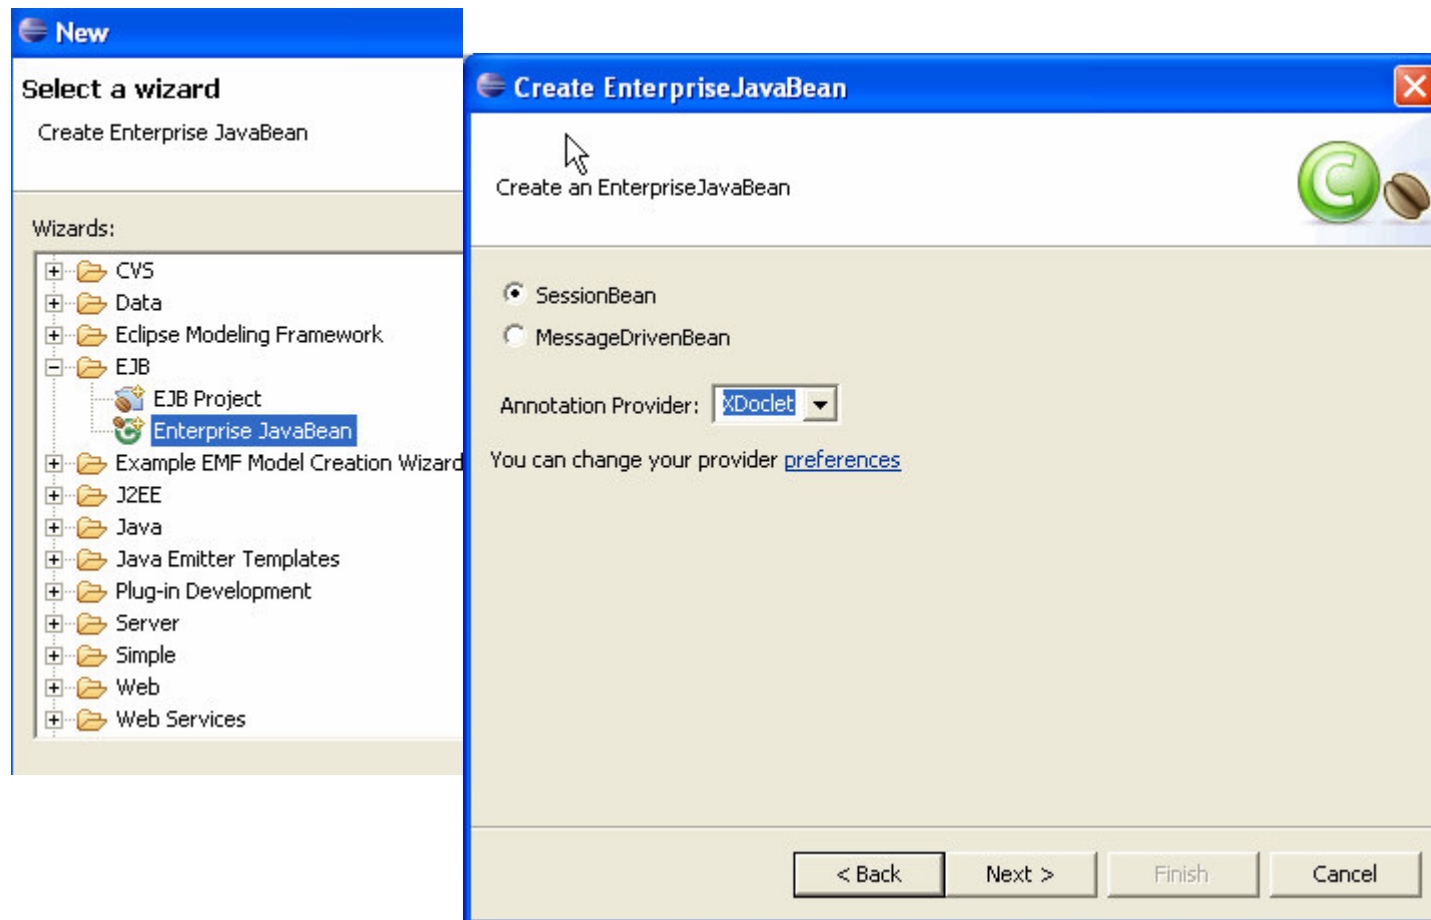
New

Select a wizard

Create Enterprise JavaBean

Wizards:

CVS
Data
Eclipse Modeling Framework
EJB
EJB Project
Enterprise JavaBean
Example EMF Model Creation Wizard
J2EE
Java
Java Emitter Templates
Plug-in Development
Server
Simple
Web
Web Services

Create EnterpriseJavaBean

Create an EnterpriseJavaBean

SessionBean

MessageDrivenBean

Annotation Provider: XDoclet

You can change your provider preferences

< Back

Next >

Finish

Cancel